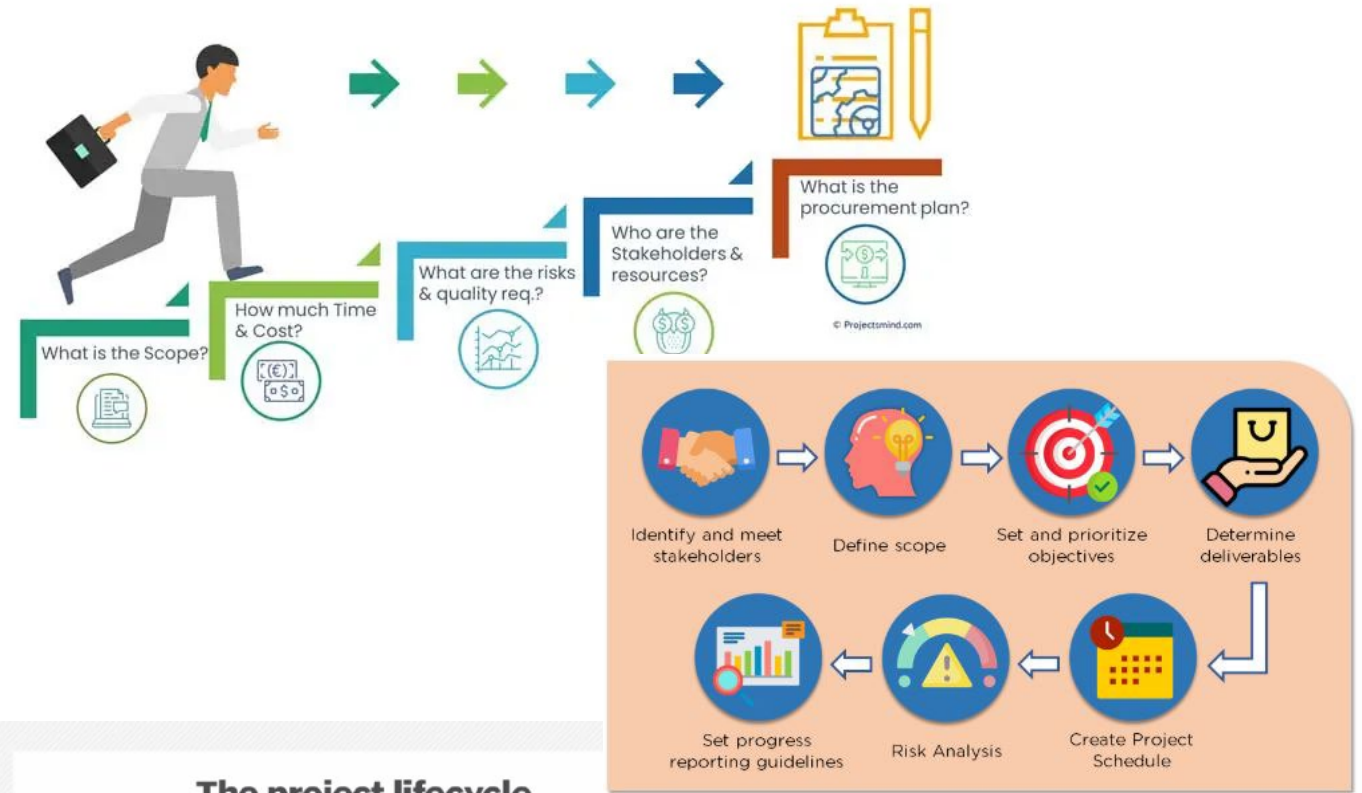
What is the Scope?

How much Time & Cost?

What are the risks & quality req.?

Who are the Stakeholders & resources?

What is the procurement plan?

© Projectsmind.com

Identify and meet stakeholders

Define scope

Set and prioritize objectives

Determine deliverables

Create Project Schedule

Risk Analysis

Set progress reporting guidelines

The project lifecycle